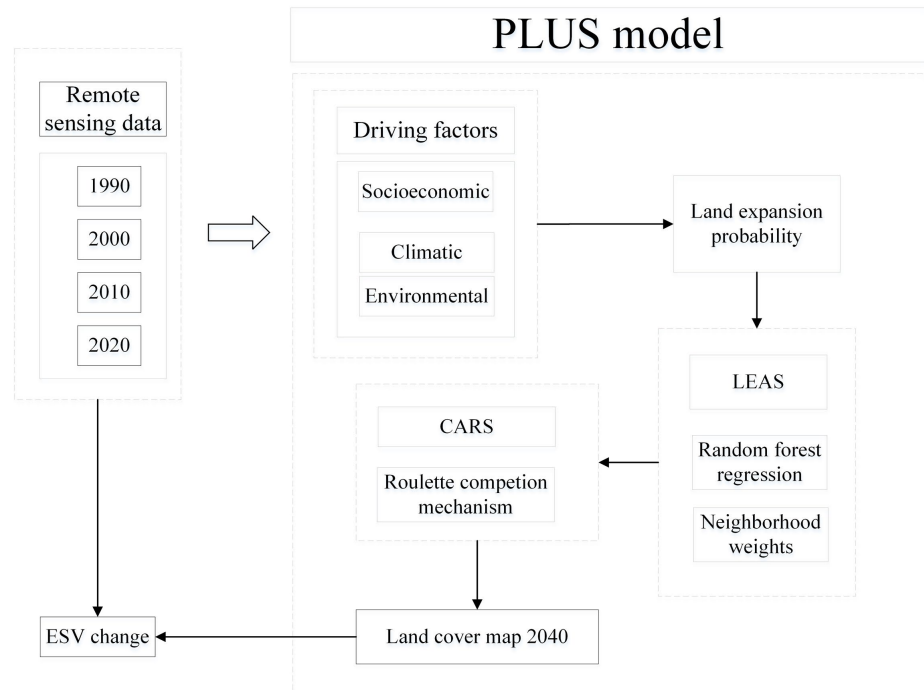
PLUS model

Remote sensing data

1990

2000

2010

2020

Driving factors

Socioeconomic

Climatic

Environmental

Land expansion probability

LEAS

Random forest regression

Neighborhood weights

CARS

Roulette competion mechanism

Land cover map 2040

ESV change